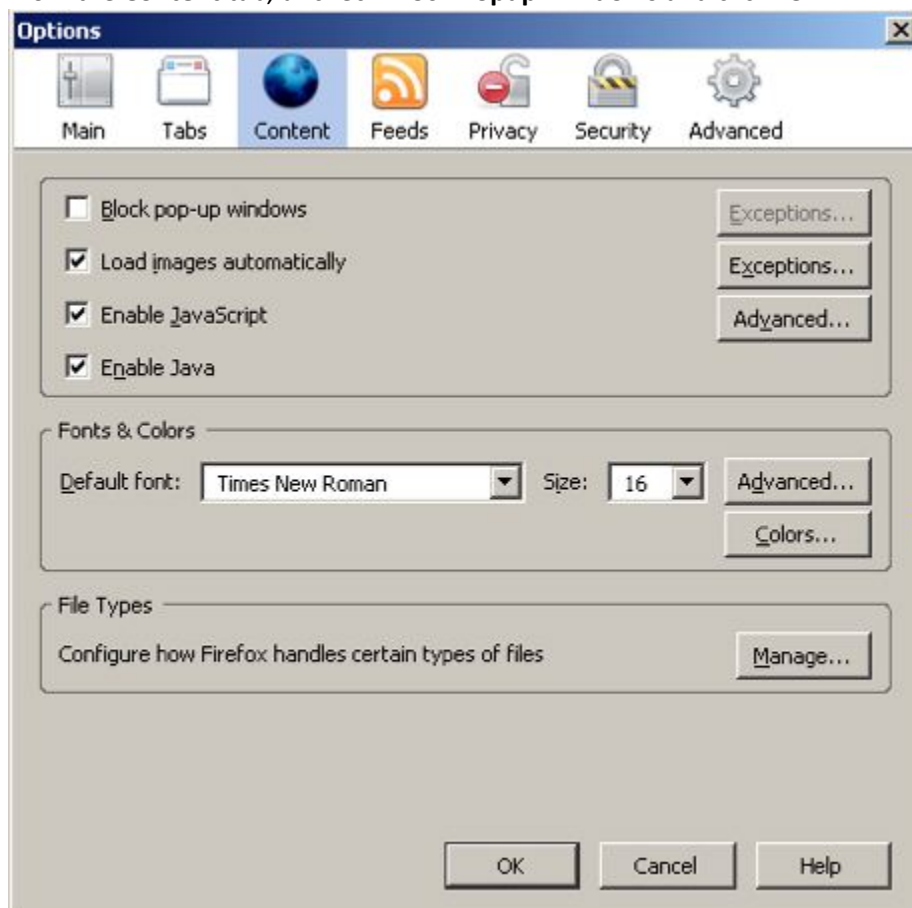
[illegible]

Options

×

Main
Tabs
Content
Feeds
Privacy
Security
Advanced

Block pop-up windows
Exceptions...
Load images automatically
Exceptions...
Enable JavaScript
Advanced...
Enable Java

Fonts & Colors
Default font: Times New Roman
Size: 16
Advanced...
Colors...

File Types
Configure how Firefox handles certain types of files
Manage...

OK
Cancel
Help